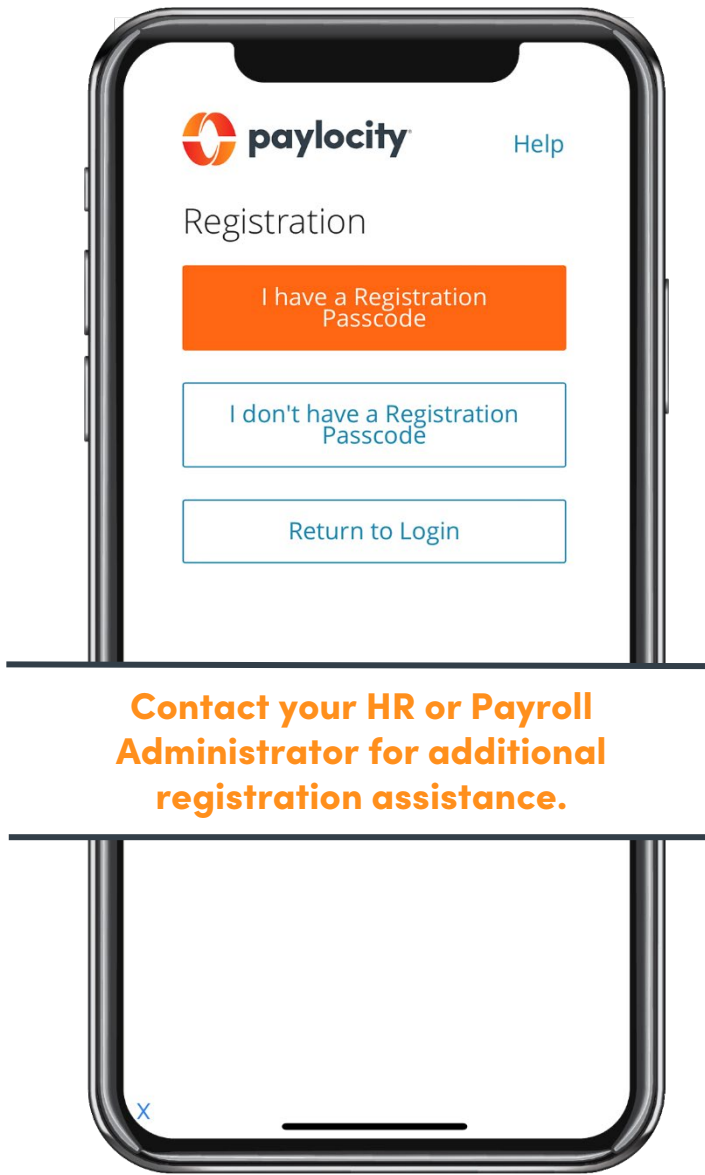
paylocity

Help

Registration

I have a Registration Passcode

I don't have a Registration Passcode

Return to Login

Contact your HR or Payroll Administrator for additional registration assistance.

X